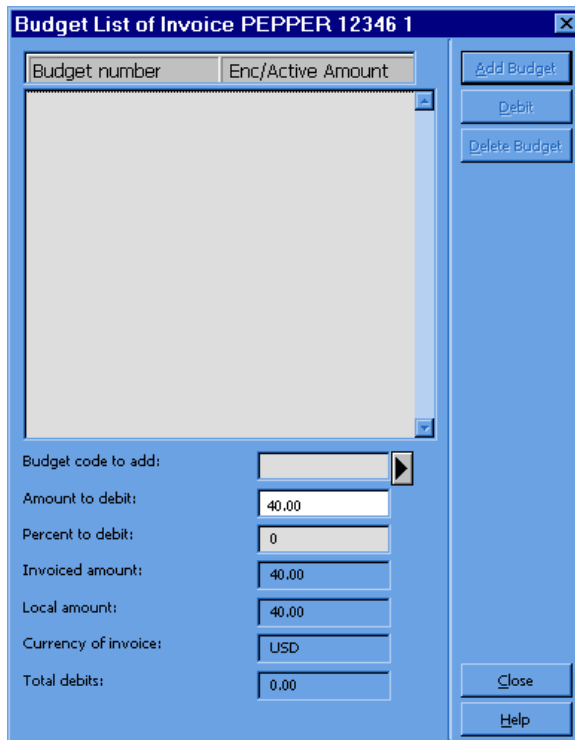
Budget List of Invoice PEPPER 12346 1

| Budget number | Enc/Active Amount |
|---|---|

Add Budget

Debit

Delete Budget

Budget code to add:

Amount to debit: 40.00

Percent to debit: 0

Invoiced amount: 40.00

Local amount: 40.00

Currency of invoice: USD

Total debits: 0.00

Close

Help